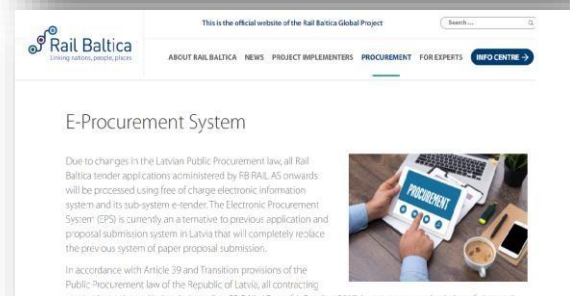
This is the official website of the Rail Baltica Global Project

Search...

Rail Baltica
Linking nations, people, places

ABOUT RAIL BALTICA NEWS PROJECT IMPLEMENTERS PROCUREMENT FOR EXPERTS INFO CENTRE →

E-Procurement System

Due to changes in the Latvian Public Procurement law, all Rail Baltica tender applications administered by RB RAIL AS onwards will be processed using free of charge electronic information system and its sub-system e-tender. The Electronic Procurement System (EPS) is currently an alternative to previous application and proposal submission system in Latvia that will completely replace the previous system of paper proposal submission.

In accordance with Article 39 and Transition provisions of the Public Procurement law of the Republic of Latvia, all contracting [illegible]

PROCUREMENT